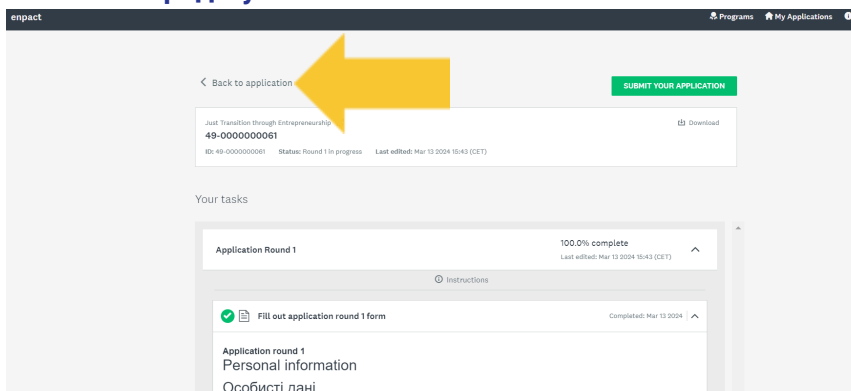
enpact

Programs My Applications

< Back to application

SUBMIT YOUR APPLICATION

Just Transition through Entrepreneurship
49-0000000061
ID: 49-0000000061 Status: Round 1 in progress Last edited: Mar 13 2024 15:43 (CET)

Download

Your tasks

Application Round 1

100.0% complete
Last edited: Mar 13 2024 15:43 (CET)

Instructions

Fill out application round 1 form

Completed: Mar 13 2024

Application round 1
Personal information
Особисті дані